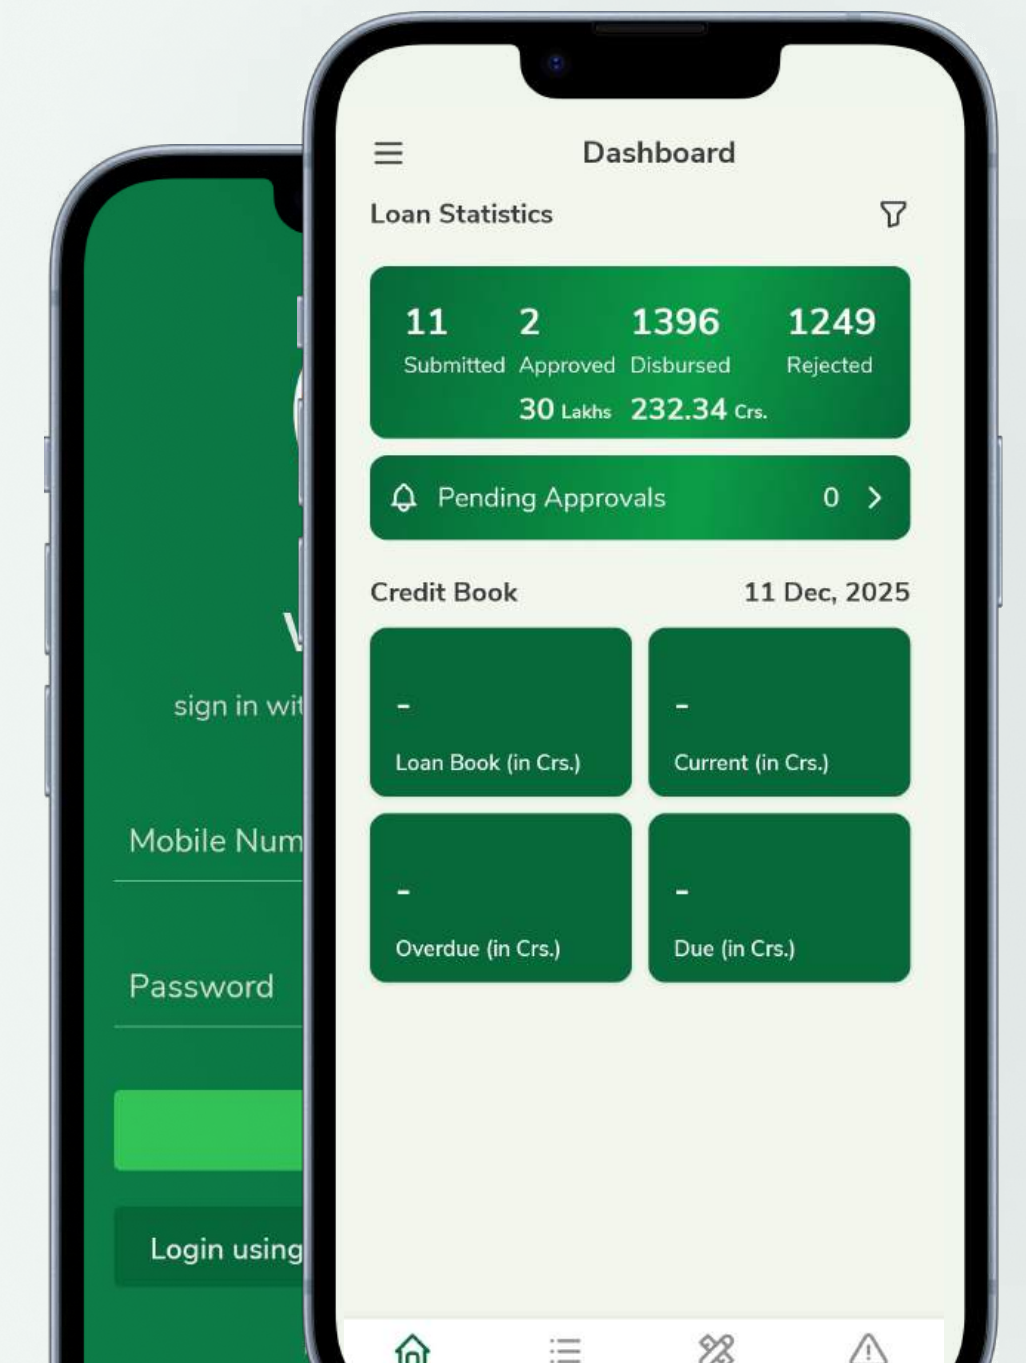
V

sign in wi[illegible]

Mobile Num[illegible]

Password

Login using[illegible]

Dashboard

Loan Statistics

| 11 | 2 | 1396 | 1249 |
|---|---|---|---|
| Submitted | Approved | Disbursed | Rejected |
| | 30 Lakhs | 232.34 Crs. | |

Pending Approvals 0

Credit Book 11 Dec, 2025

-
Loan Book (in Crs.)

-
Current (in Crs.)

-
Overdue (in Crs.)

-
Due (in Crs.)